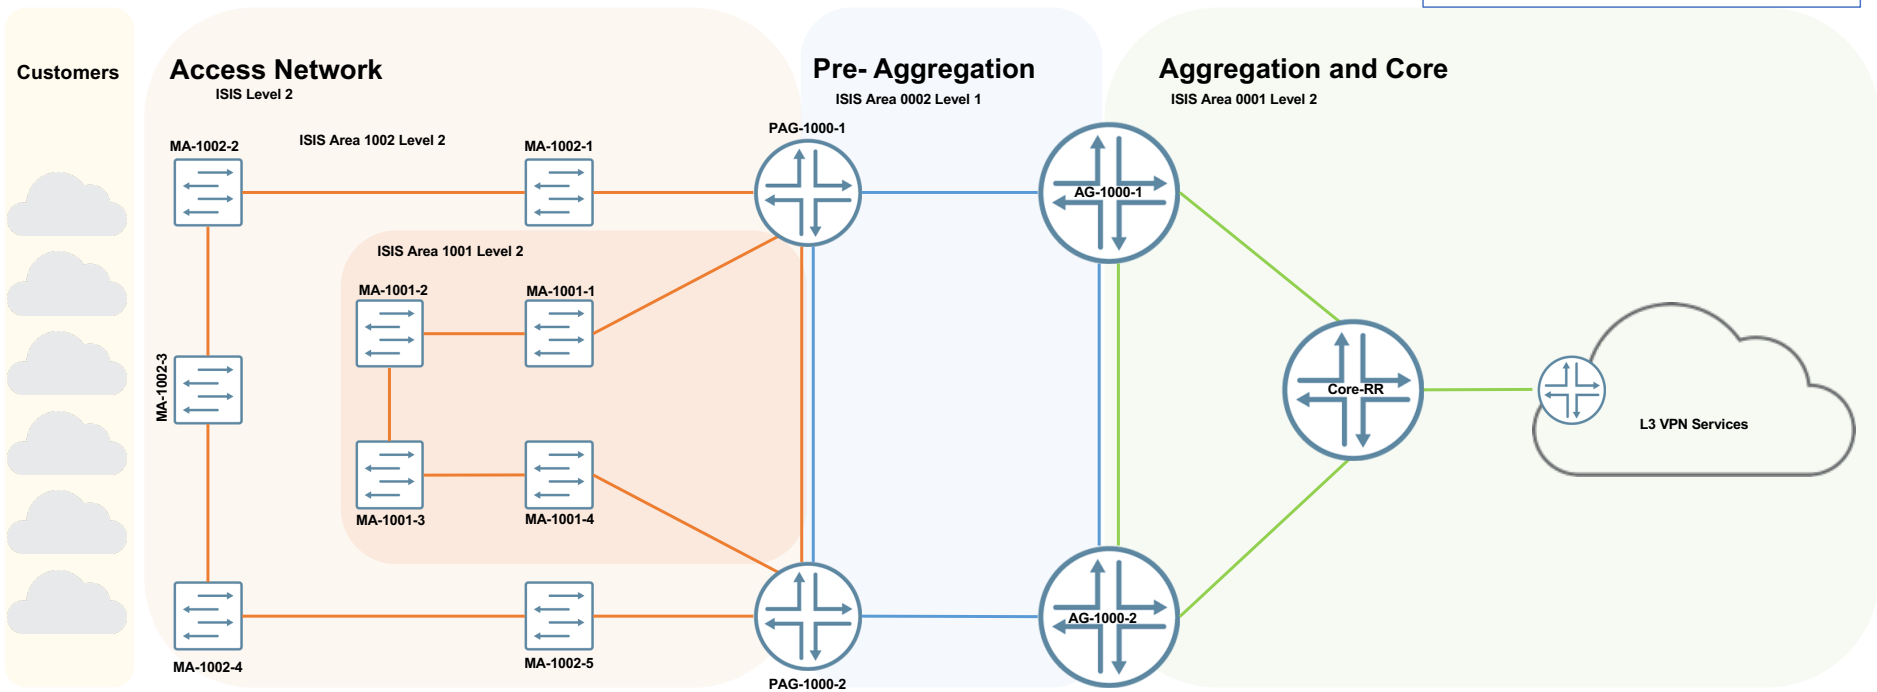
Customers

Access Network
ISIS Level 2

MA-1002-2
ISIS Area 1002 Level 2
MA-1002-1

ISIS Area 1001 Level 2
MA-1001-2
MA-1001-1

MA-1002-3

MA-1001-3
MA-1001-4

MA-1002-4
MA-1002-5

Pre- Aggregation
ISIS Area 0002 Level 1
PAG-1000-1
PAG-1000-2

Aggregation and Core
ISIS Area 0001 Level 2
AG-1000-1
AG-1000-2
Core-RR

L3 VPN Services